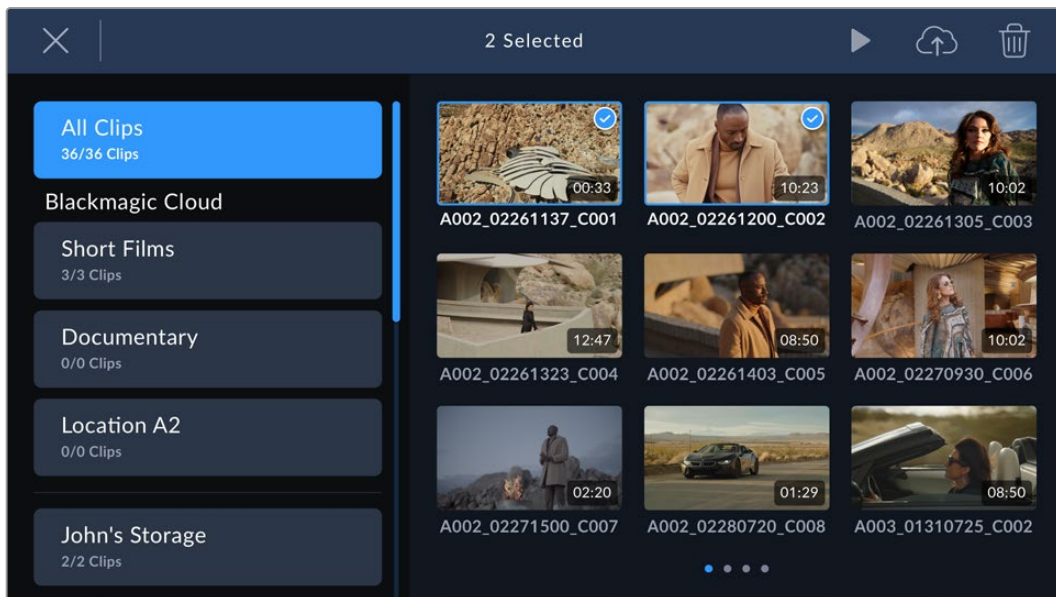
2 Selected

All Clips
36/36 Clips

Blackmagic Cloud

Short Films
3/3 Clips

Documentary
0/0 Clips

Location A2
0/0 Clips

John's Storage
2/2 Clips

00:33
A002_02261137_C001

10:23
A002_02261200_C002

10:02
A002_02261305_C003

12:47
A002_02261323_C004

08:50
A002_02261403_C005

10:02
A002_02270930_C006

02:20
A002_02271500_C007

01:29
A002_02280720_C008

08:50
A003_01310725_C002